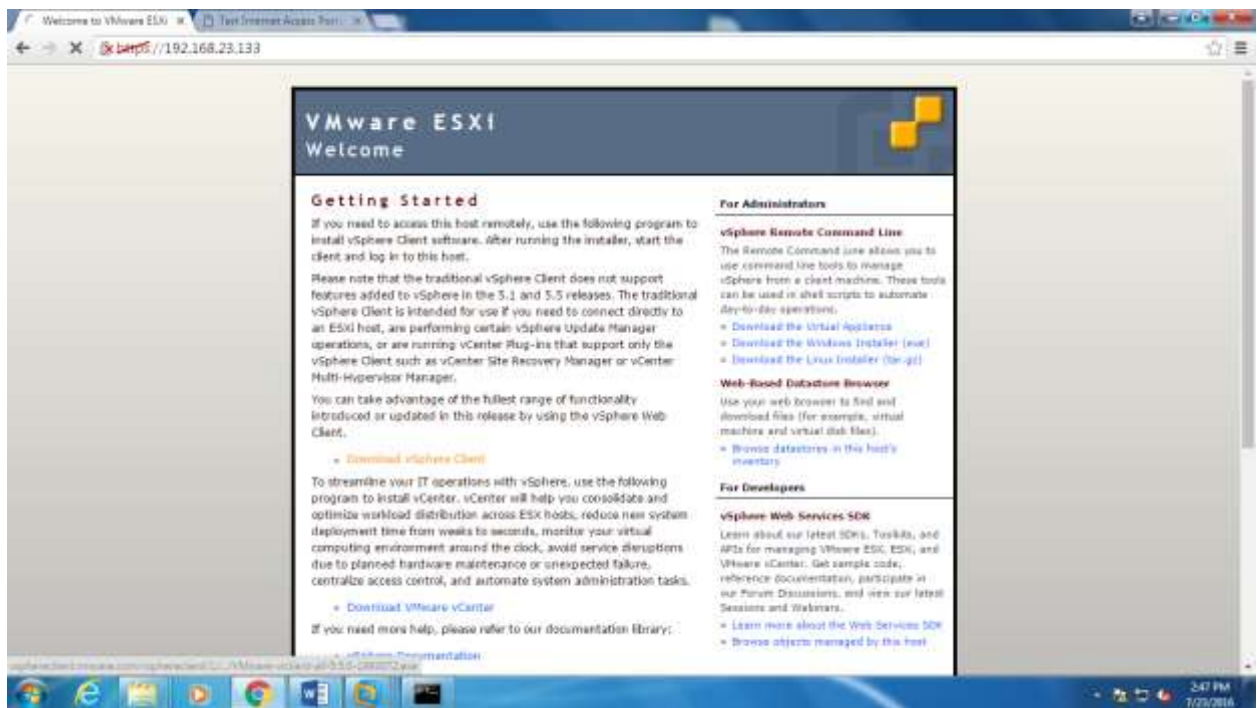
Welcome to VMware ESXi ×
Test Internet Access Port ×

https://192.168.23.133

VMware ESXi
Welcome

Getting Started

If you need to access this host remotely, use the following program to install vSphere Client software. After running the installer, start the client and log in to this host.

Please note that the traditional vSphere Client does not support features added to vSphere in the 5.1 and 5.5 releases. The traditional vSphere Client is intended for use if you need to connect directly to an ESXi host, are performing certain vSphere Update Manager operations, or are running vCenter Plug-ins that support only the vSphere Client such as vCenter Site Recovery Manager or vCenter Multi-Hypervisor Manager.

You can take advantage of the fullest range of functionality introduced or updated in this release by using the vSphere Web Client.

• Download vSphere Client

To streamline your IT operations with vSphere, use the following program to install vCenter. vCenter will help you consolidate and optimize workload distribution across ESX hosts, reduce new system deployment time from weeks to seconds, monitor your virtual computing environment around the clock, avoid service disruptions due to planned hardware maintenance or unexpected failure, centralize access control, and automate system administration tasks.

• Download VMware vCenter

If you need more help, please refer to our documentation library:

• vSphere Documentation

For Administrators

vSphere Remote Command Line

The Remote Command Line allows you to use command line tools to manage vSphere from a client machine. These tools can be used in shell scripts to automate day-to-day operations.

• Download the Virtual Appliance
• Download the Windows Installer (exe)
• Download the Linux Installer (tar.gz)

Web-Based Datastore Browser

Use your web browser to find and download files (for example, virtual machine and virtual disk files).

• Browse datastores in this host's inventory

For Developers

vSphere Web Services SDK

Learn about our latest SDKs, Toolkits, and APIs for managing VMware ESX, ESXi, and VMware vCenter. Get sample code, reference documentation, participate in our Forum Discussions, and view our latest Sessions and Webinars.

• Learn more about the Web Services SDK
• Browse objects managed by this host

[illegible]

2:47 PM
7/23/2016